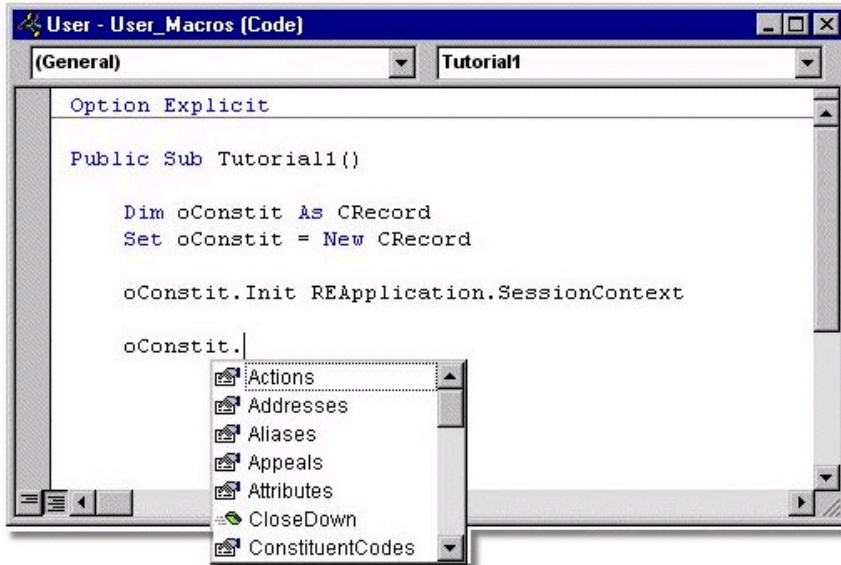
User - User_Macros (Code)

(General)

Tutorial1

Option Explicit

Public Sub Tutorial1()

Dim oConstit As CRecord
Set oConstit = New CRecord

oConstit.Init REApplication.SessionContext

oConstit.

Actions
Addresses
Aliases
Appeals
Attributes
CloseDown
ConstituentCodes